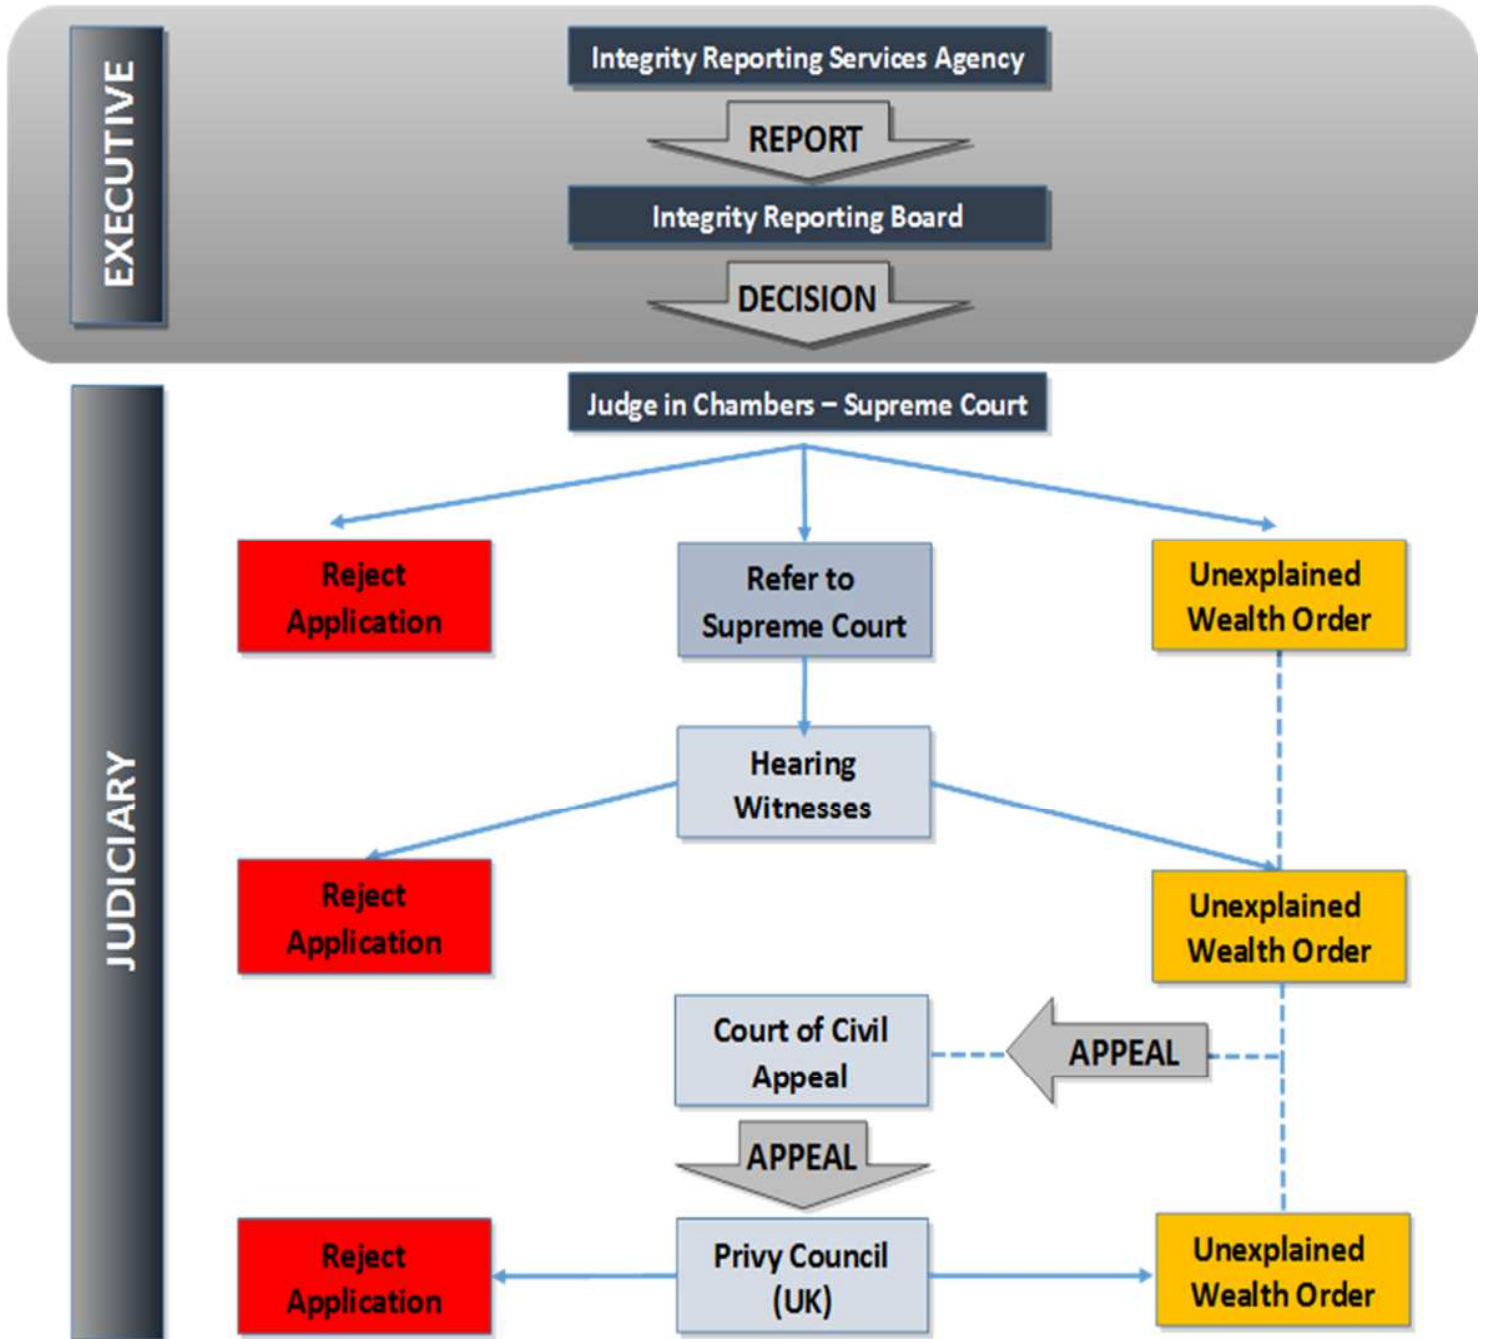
EXECUTIVE

Integrity Reporting Services Agency

REPORT

Integrity Reporting Board

DECISION

JUDICIARY

Judge in Chambers – Supreme Court

Reject Application

Refer to Supreme Court

Unexplained Wealth Order

Hearing Witnesses

Reject Application

Unexplained Wealth Order

Court of Civil Appeal

APPEAL

APPEAL

Reject Application

Privy Council (UK)

Unexplained Wealth Order